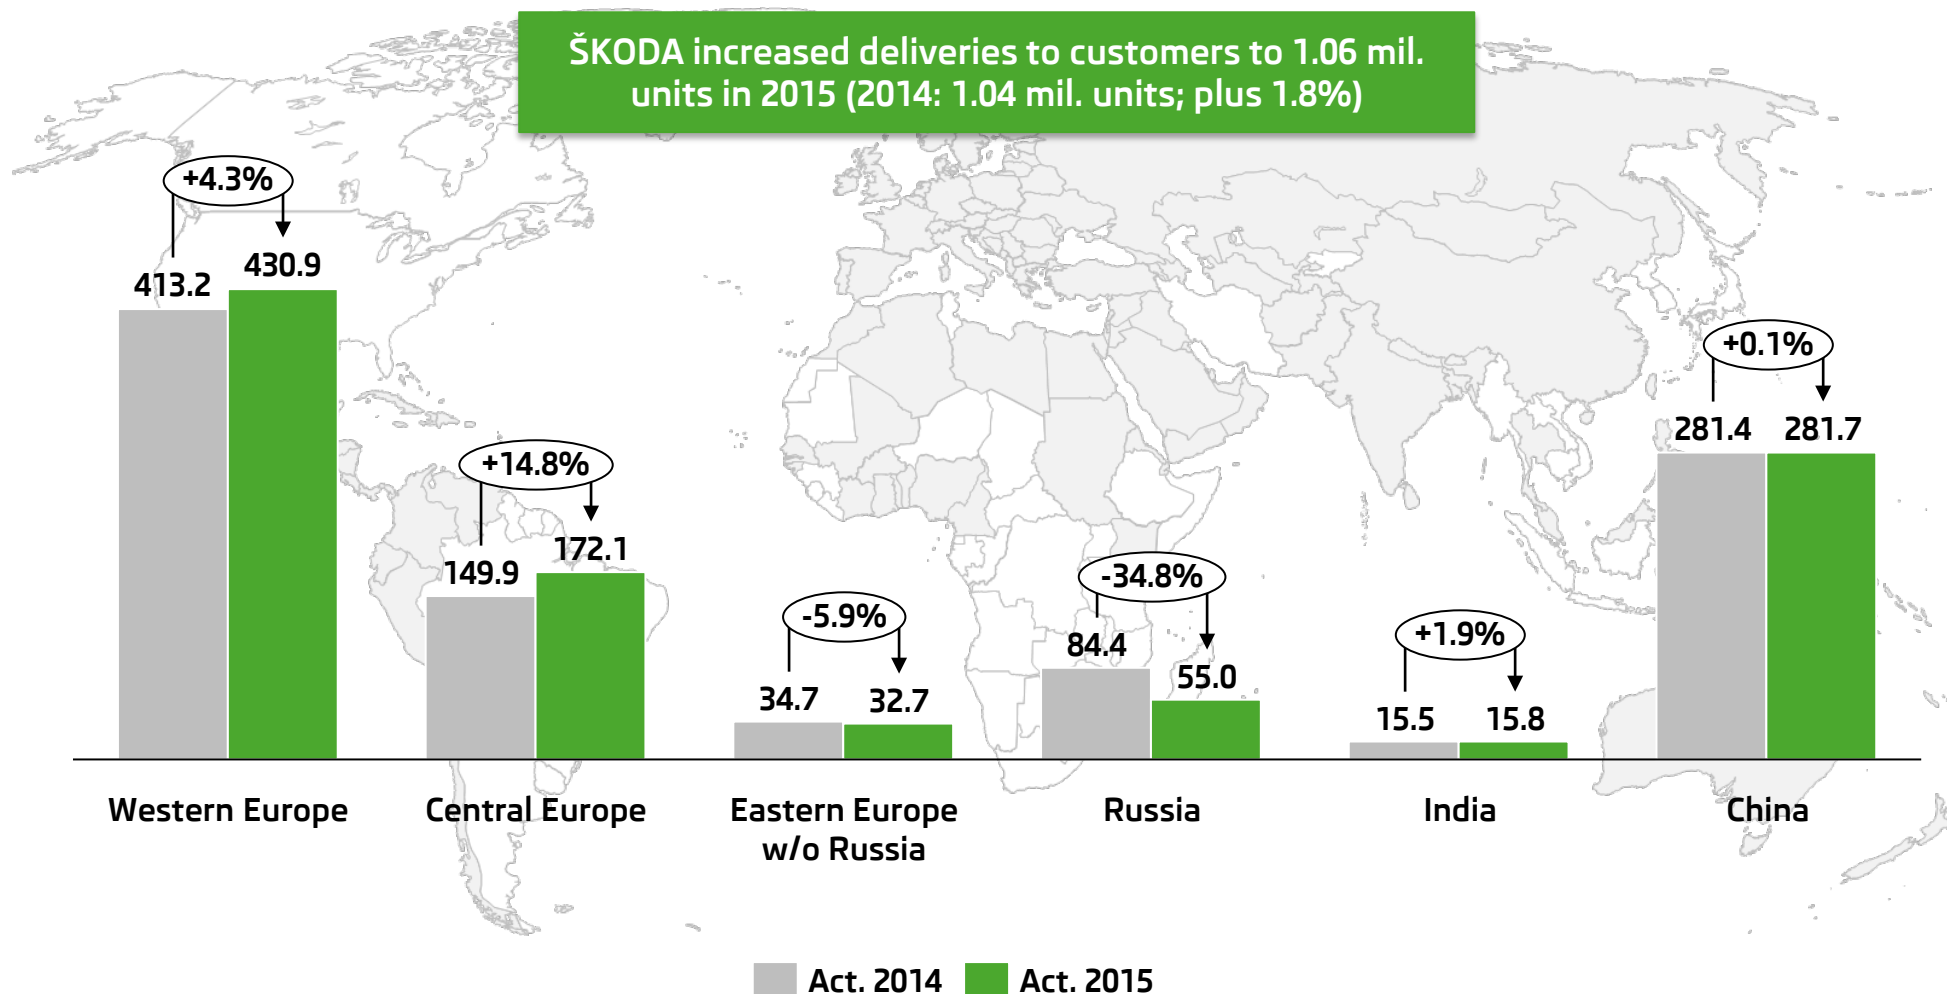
ŠKODA increased deliveries to customers to 1.06 mil. units in 2015 (2014: 1.04 mil. units; plus 1.8%)

+4.3%
413.2
430.9
Western Europe

+14.8%
149.9
172.1
Central Europe

-5.9%
34.7
32.7
Eastern Europe w/o Russia

-34.8%
84.4
55.0
Russia

+1.9%
15.5
15.8
India

+0.1%
281.4
281.7
China

Act. 2014
Act. 2015